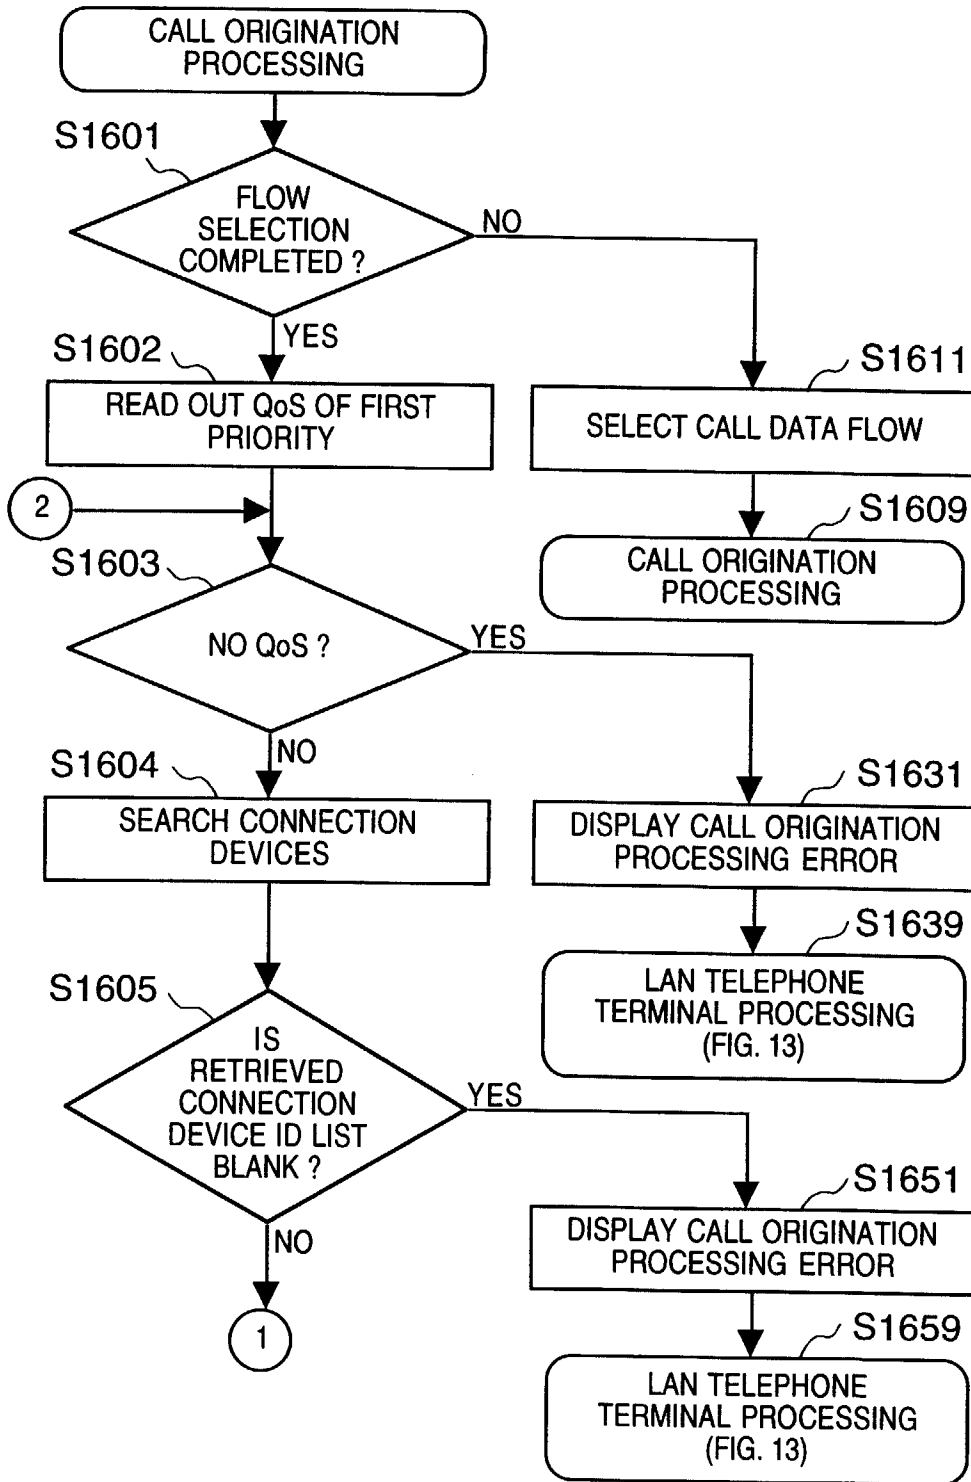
CALL ORIGINATION PROCESSING

S1601

FLOW SELECTION COMPLETED ?

NO

YES

S1602

READ OUT QoS OF FIRST PRIORITY

S1611

SELECT CALL DATA FLOW

2

S1609

CALL ORIGINATION PROCESSING

S1603

NO QoS ?

YES

NO

S1604

SEARCH CONNECTION DEVICES

S1631

DISPLAY CALL ORIGINATION PROCESSING ERROR

S1639

LAN TELEPHONE TERMINAL PROCESSING (FIG. 13)

S1605

IS RETRIEVED CONNECTION DEVICE ID LIST BLANK ?

YES

NO

1

S1651

DISPLAY CALL ORIGINATION PROCESSING ERROR

S1659

LAN TELEPHONE TERMINAL PROCESSING (FIG. 13)